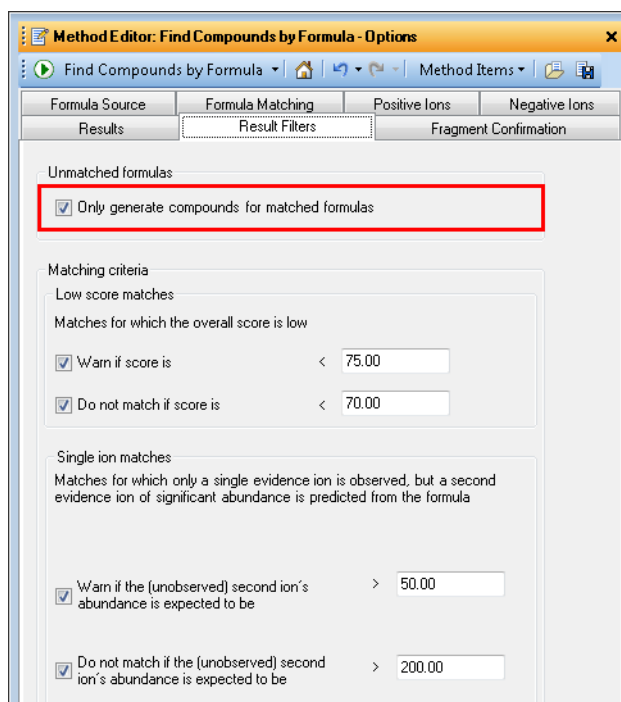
Method Editor: Find Compounds by Formula - Options

Find Compounds by Formula ▾ Method Items ▾

Formula Source | Formula Matching | Positive Ions | Negative Ions
Results | Result Filters | Fragment Confirmation

Unmatched formulas

Only generate compounds for matched formulas

Matching criteria

Low score matches

Matches for which the overall score is low

Warn if score is < 75.00

Do not match if score is < 70.00

Single ion matches

Matches for which only a single evidence ion is observed, but a second evidence ion of significant abundance is predicted from the formula

Warn if the (unobserved) second ion´s abundance is expected to be > 50.00

Do not match if the (unobserved) second ion´s abundance is expected to be > 200.00